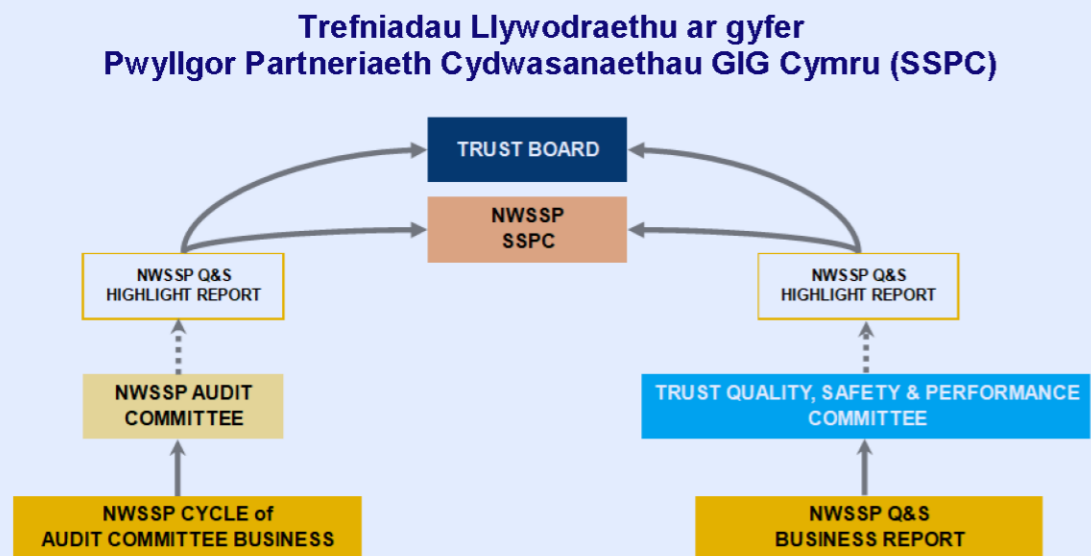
Trefniadau Llywodraethu ar gyfer
Pwyllgor Partneriaeth Cydwasanaethau GIG Cymru (SSPC)

TRUST BOARD

NWSSP
SSPC

NWSSP Q&S
HIGHLIGHT REPORT

NWSSP AUDIT
COMMITTEE

NWSSP CYCLE of
AUDIT COMMITTEE BUSINESS

NWSSP Q&S
HIGHLIGHT REPORT

TRUST QUALITY, SAFETY & PERFORMANCE
COMMITTEE

NWSSP Q&S
BUSINESS REPORT